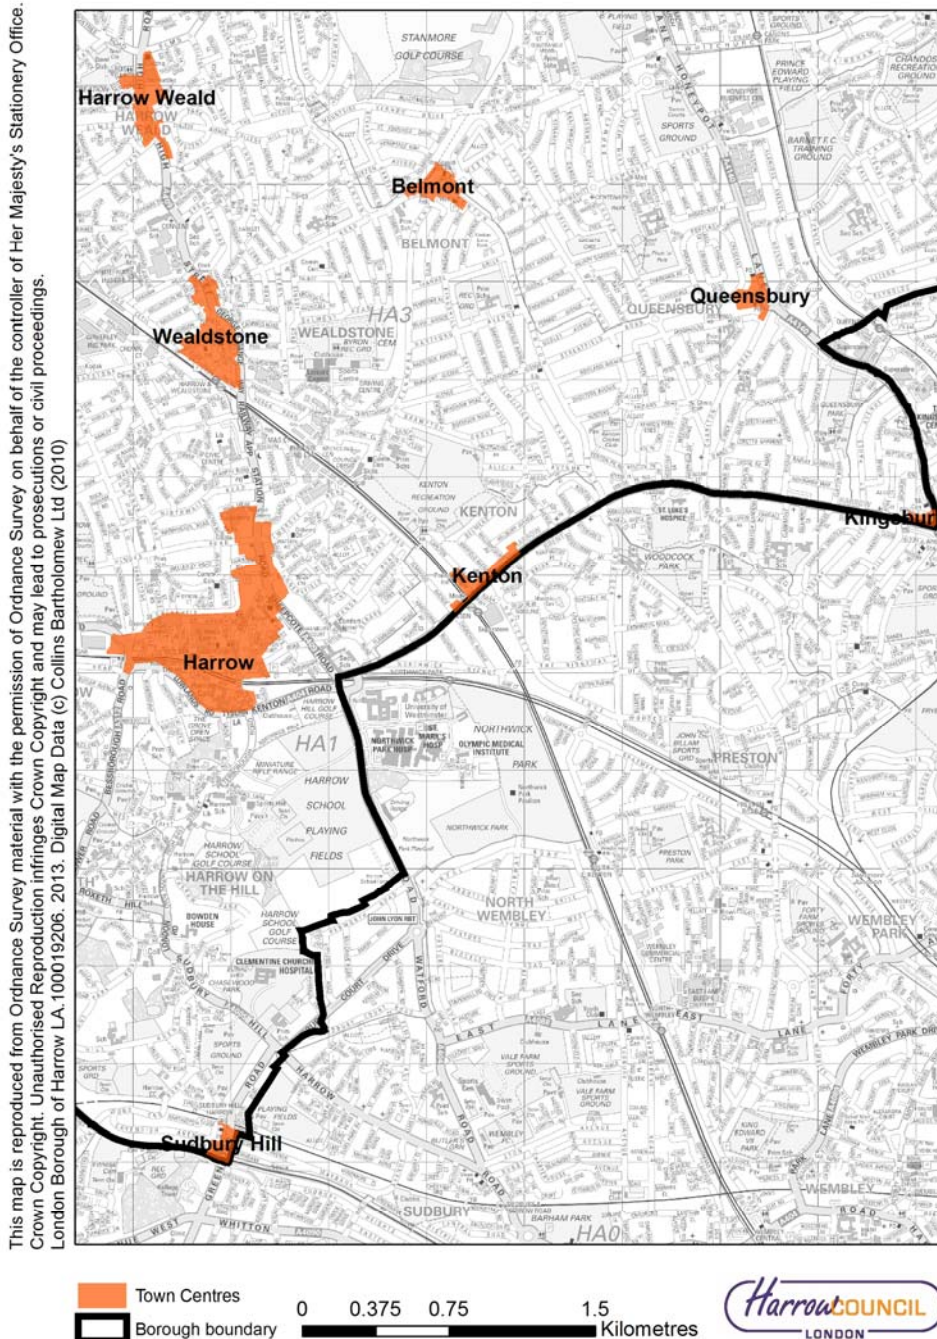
This map is reproduced from Ordnance Survey material with the permission of Ordnance Survey on behalf of the controller of Her Majesty's Stationery Office. Crown Copyright. Unauthorised Reproduction infringes Crown Copyright and may lead to prosecutions or civil proceedings. London Borough of Harrow LA.100019206. 2013. Digital Map Data (c) Collins Bartholomew Ltd (2010)

Harrow Weald
HARROW WEALD
STANMORE GOLF COURSE
Belmont
BELMONT
SPORTS GROUND
PRINCE EDWARD PLAYING FIELD
BARNETT F.C. TRAINING GROUND
CHANDOS RECREATION GROUND
Queensbury
QUEENSBURY
HA3
Wealdstone
WEALDSTONE
BYRON REC GRD
KENTON RECREATION GROUND
KENTON
ST LUKE'S HOSPICE
WOODCOCK PARK
Kingsbury
Kenton
Harrow
HA1
University of Westminster
NORTHWICK PARK HOSP
ST MARK'S HOSP
OLYMPIC MEDICAL INSTITUTE
NORTHWICK PARK
PRESTON
HARROW SCHOOL PLAYING FIELDS
MINIATURE RIFLE RANGE
HARROW SCHOOL GOLF COURSE
HARROW ON THE HILL
NORTH WEMBLEY
JOHN LYON HILL
BOWDEN HOUSE
CLEMENTINE CHURCHILL HOSPITAL
WATFORD
COURT DRIVE
SUDBURY HILL
EAST LANE
VALE FARM SPORTS GROUND
WEMBLEY PARK
KING EDWARD VII PARK
FORTY LANE
WEMBLEY PARK DRIVE
WEMBLEY
HARROW ROAD
Sudbury Hill
WHITTON
WEST
SUDBURY
BARHAM PARK
HA0

Town Centres
Borough boundary
0 0.375 0.75 1.5 Kilometres
Harrow COUNCIL LONDON